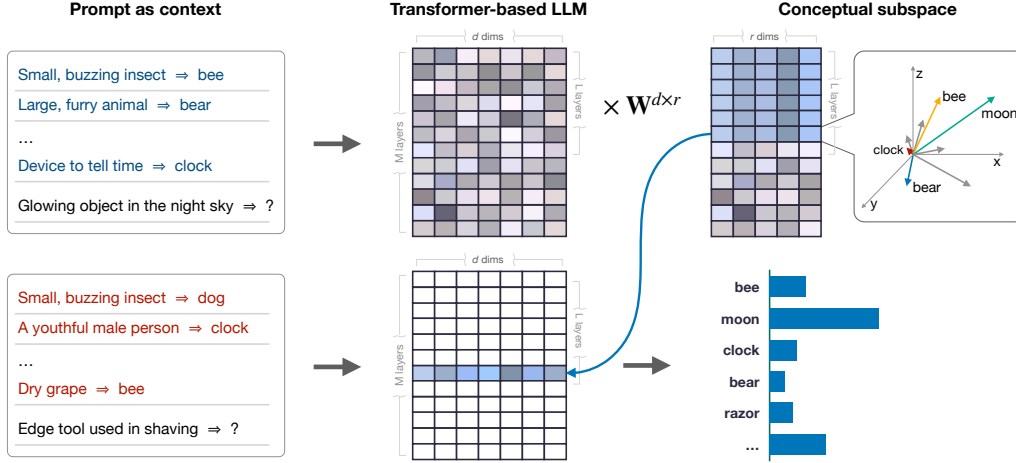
Prompt as context

Small, buzzing insect ⇒ bee
Large, furry animal ⇒ bear
...
Device to tell time ⇒ clock
Glowing object in the night sky ⇒ ?

Small, buzzing insect ⇒ dog
A youthful male person ⇒ clock
...
Dry grape ⇒ bee
Edge tool used in shaving ⇒ ?

Transformer-based LLM

d dims
L layers
M layers

$\times \mathbf{W}^{d \times r}$

d dims
L layers
M layers

Conceptual subspace

r dims
L layers

z
bee
moon
clock
x
bear
y

bee
moon
clock
bear
razor
...